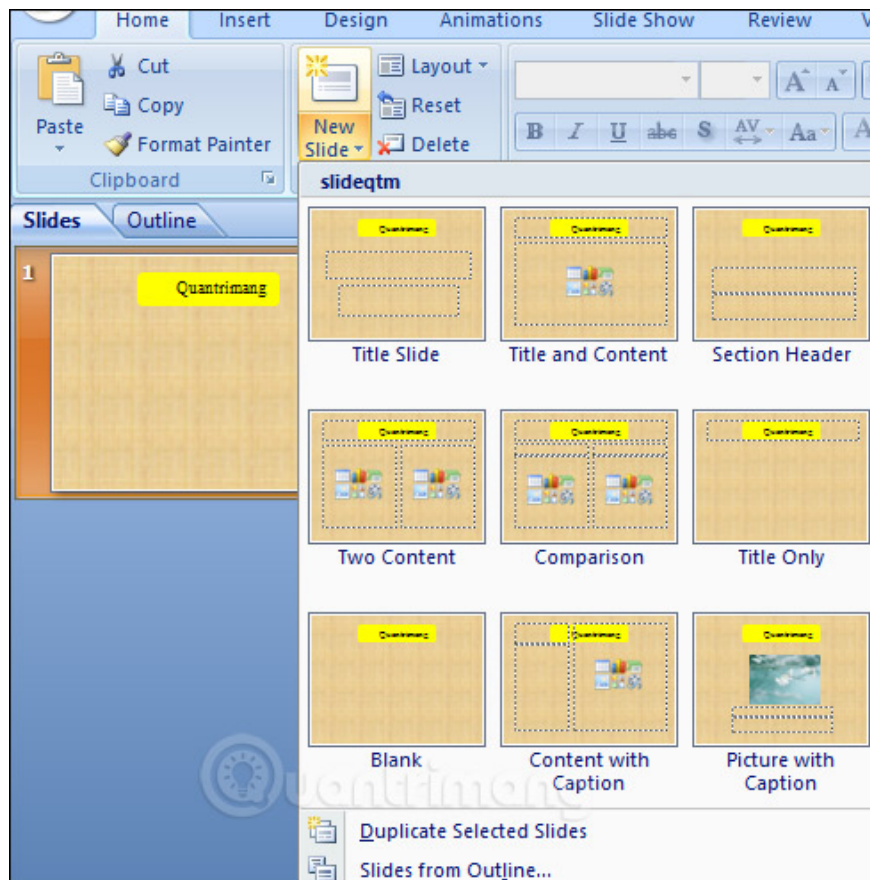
Home Insert Design Animations Slide Show Review V

Paste
Cut
Copy
Format Painter
Clipboard

New Slide
Layout
Reset
Delete

B I U abc S AV Aa

Slides Outline

1
Quantrimang

slideqtm

Quantrimang
Title Slide

Quantrimang
Title and Content

Quantrimang
Section Header

Quantrimang
Two Content

Quantrimang
Comparison

Quantrimang
Title Only

Quantrimang
Blank

Quantrimang
Content with Caption

Quantrimang
Picture with Caption

Duplicate Selected Slides
Slides from Outline...

Quantrimang